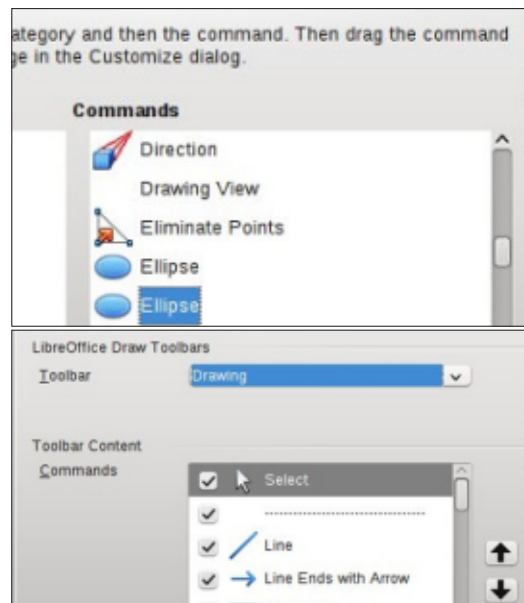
ategory and then the command. Then drag the command
ge in the Customize dialog.

Commands

Direction

Drawing View

Eliminate Points

Ellipse

Ellipse

LibreOffice Draw Toolbars

Toolbar

Drawing

Toolbar Content

Commands

Select

Line

Line Ends with Arrow